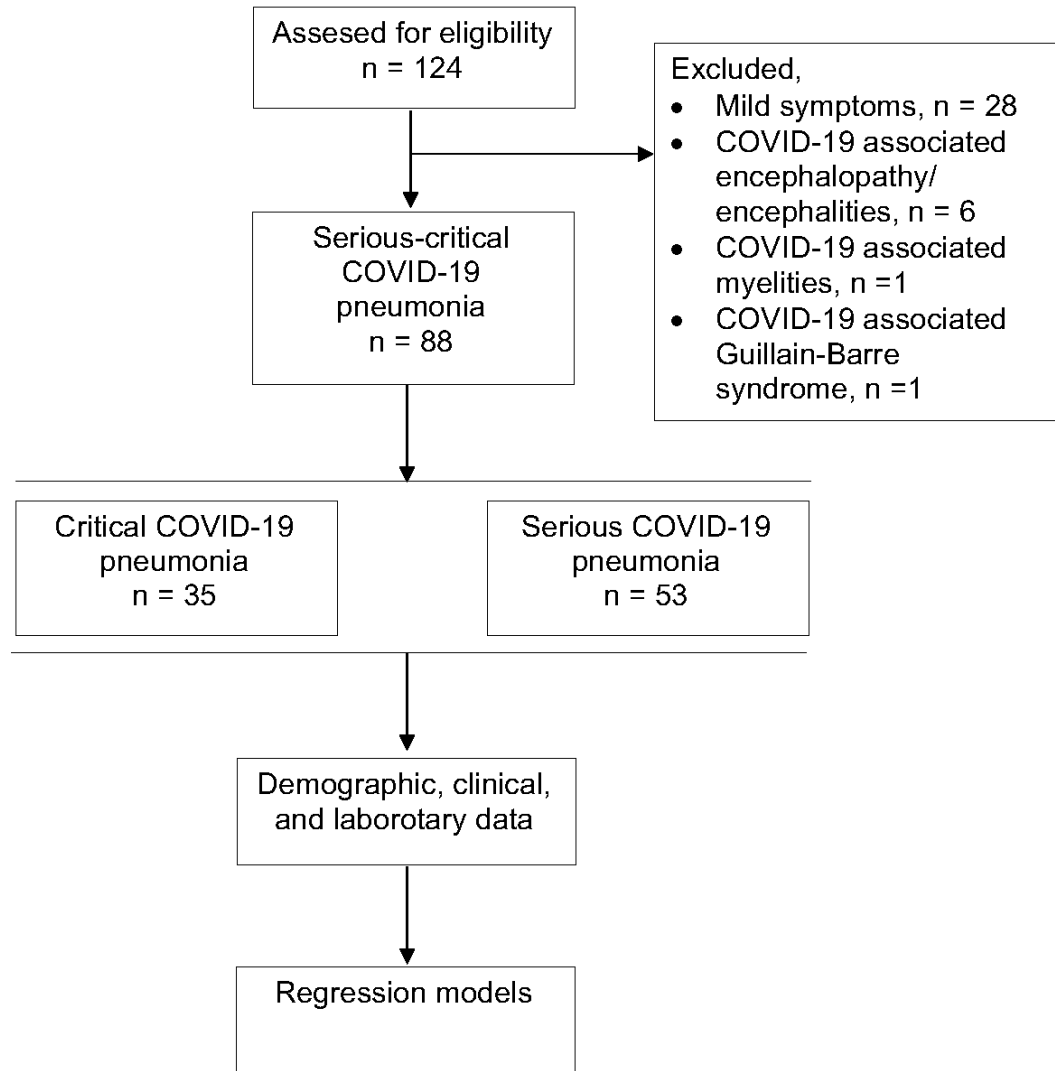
Assesed for eligibility
n = 124

Excluded,
- Mild symptoms, n = 28
- COVID-19 associated encephalopathy/ encephalities, n = 6
- COVID-19 associated myelities, n =1
- COVID-19 associated Guillain-Barre syndrome, n =1

Serious-critical COVID-19 pneumonia
n = 88

Critical COVID-19 pneumonia
n = 35

Serious COVID-19 pneumonia
n = 53

Demographic, clinical, and laborotary data

Regression models